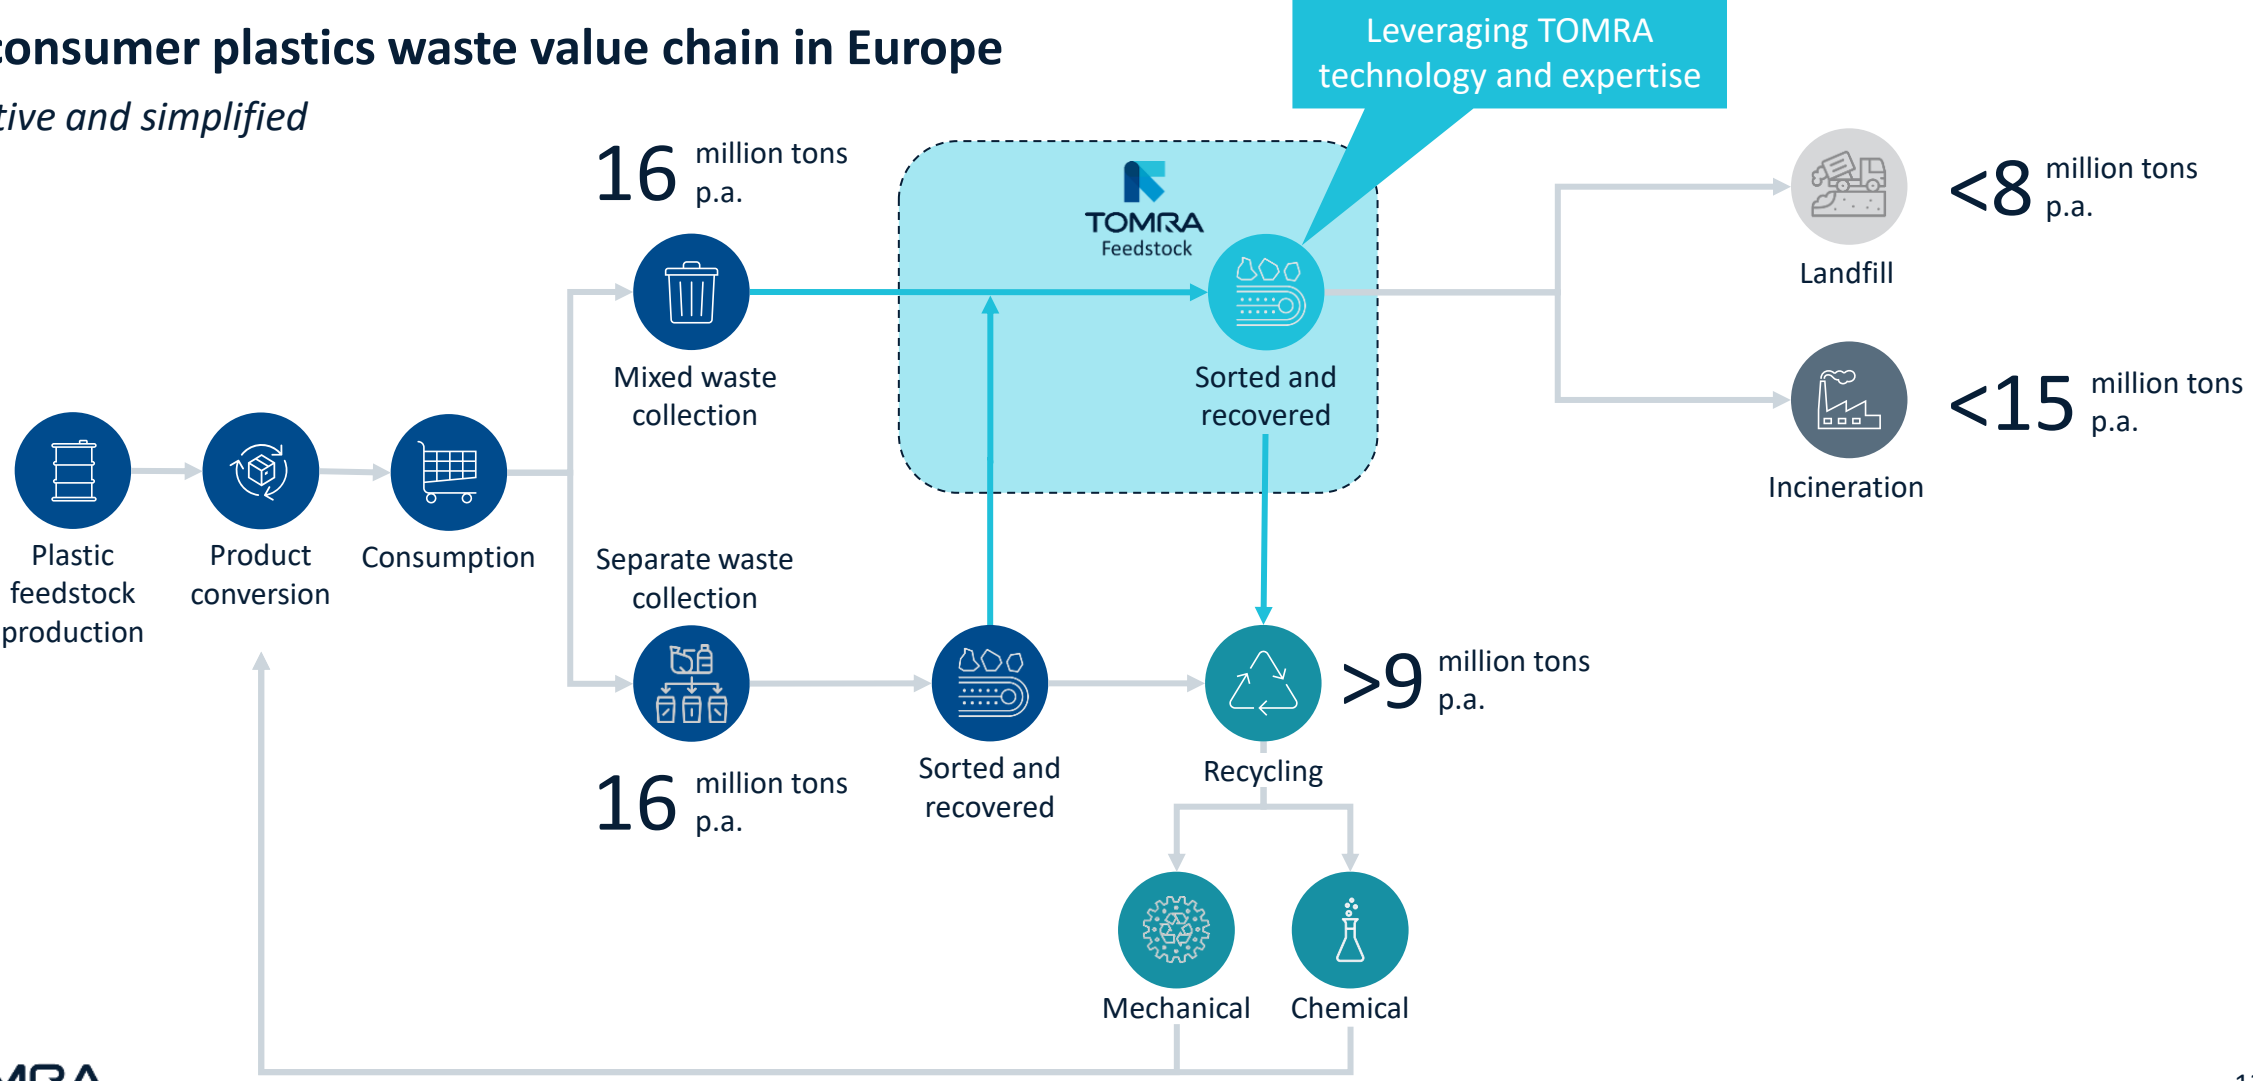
consumer plastics waste value chain in Europe

tive and simplified

Leveraging TOMRA technology and expertise

16 million tons p.a.

TOMRA Feedstock

<8 million tons p.a.

Landfill

Mixed waste collection

Sorted and recovered

<15 million tons p.a.

Incineration

Plastic feedstock production

Product conversion

Consumption

Separate waste collection

>9 million tons p.a.

16 million tons p.a.

Sorted and recovered

Recycling

Mechanical

Chemical